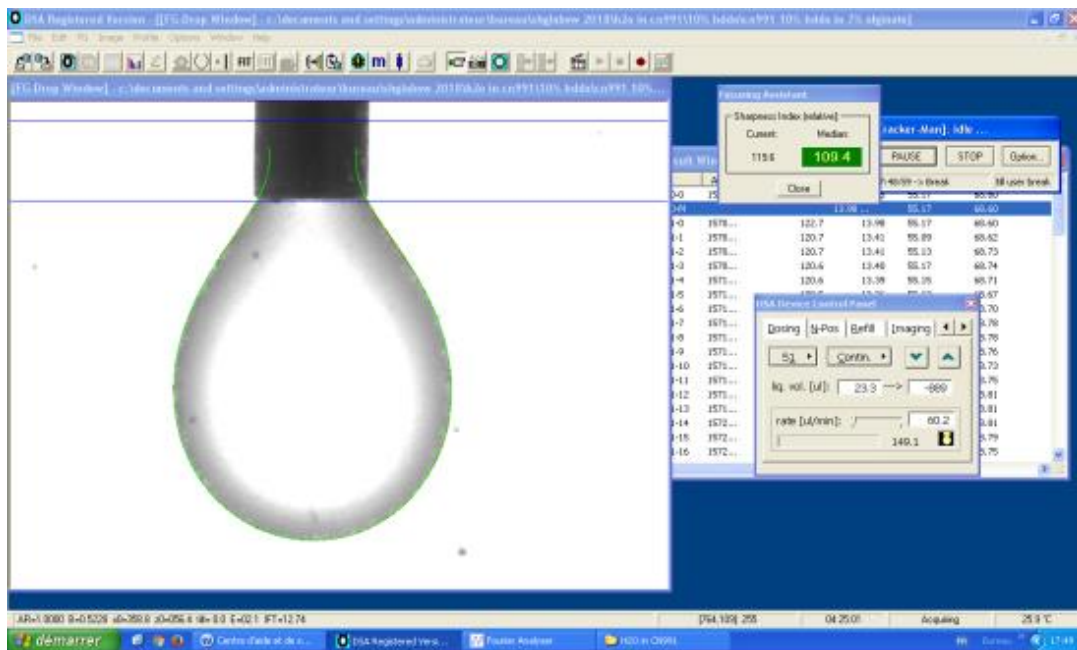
DSA Registered Version - [[FG Drop Window] - c:\documents and settings\administrateur\bureau\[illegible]]

File Edit Fit Image Profile Options Window Help

[FG Drop Window] - c:\documents and settings\administrateur\bureau\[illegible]

Focusing Assistant

Sharpness Index (relative)

Current: Median:

115.6 109.4

Close

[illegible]acker-Man]: Idle ...

PAUSE STOP Option...

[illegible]

| | | | | | |
|---|---|---|---|---|---|
| 0-0 | 15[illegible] | | | 55.17 | 60.60 |
| 0-1 | | 13.98 | | 55.17 | 60.60 |
| 1-0 | 1578... | 122.7 | 13.98 | 55.17 | 60.60 |
| 1-1 | 1578... | 120.7 | 13.41 | 55.09 | 60.62 |
| 1-2 | 1578... | 120.7 | 13.41 | 55.13 | 60.73 |
| 1-3 | 1578... | 120.6 | 13.40 | 55.17 | 60.74 |
| 1-4 | 1577... | 120.6 | 13.39 | 55.25 | 60.71 |
| 1-5 | 1577... | | | | 60.67 |
| 1-6 | 1577... | | | | 60.70 |
| 1-7 | 1577... | | | | 60.76 |
| 1-8 | 1577... | | | | 60.78 |
| 1-9 | 1577... | | | | 60.76 |
| 1-10 | 1577... | | | | 60.73 |
| 1-11 | 1577... | | | | 60.76 |
| 1-12 | 1577... | | | | 60.81 |
| 1-13 | 1577... | | | | 60.81 |
| 1-14 | 1572... | | | | 60.81 |
| 1-15 | 1572... | | | | 60.79 |
| 1-16 | 1572... | | | | 60.75 |

DSA Device Control Panel

Dosing N-Pos Refill Imaging

S1 Contin.

liq. vol. [ul]: 23.3 --> -999

rate [ul/min]: 60.2

149.1

AR=1.0080 B=0.5228 x0=359.8 z0=056.4 tilt=0.0 E=02.1 IFT=12.74

[764,189] 255 04:25:01 Acquiring 25.9 °C

démarrer Centre d'aide et de s... DSA Registered Versi... Fourier Analyser H2O in C6991 17:49